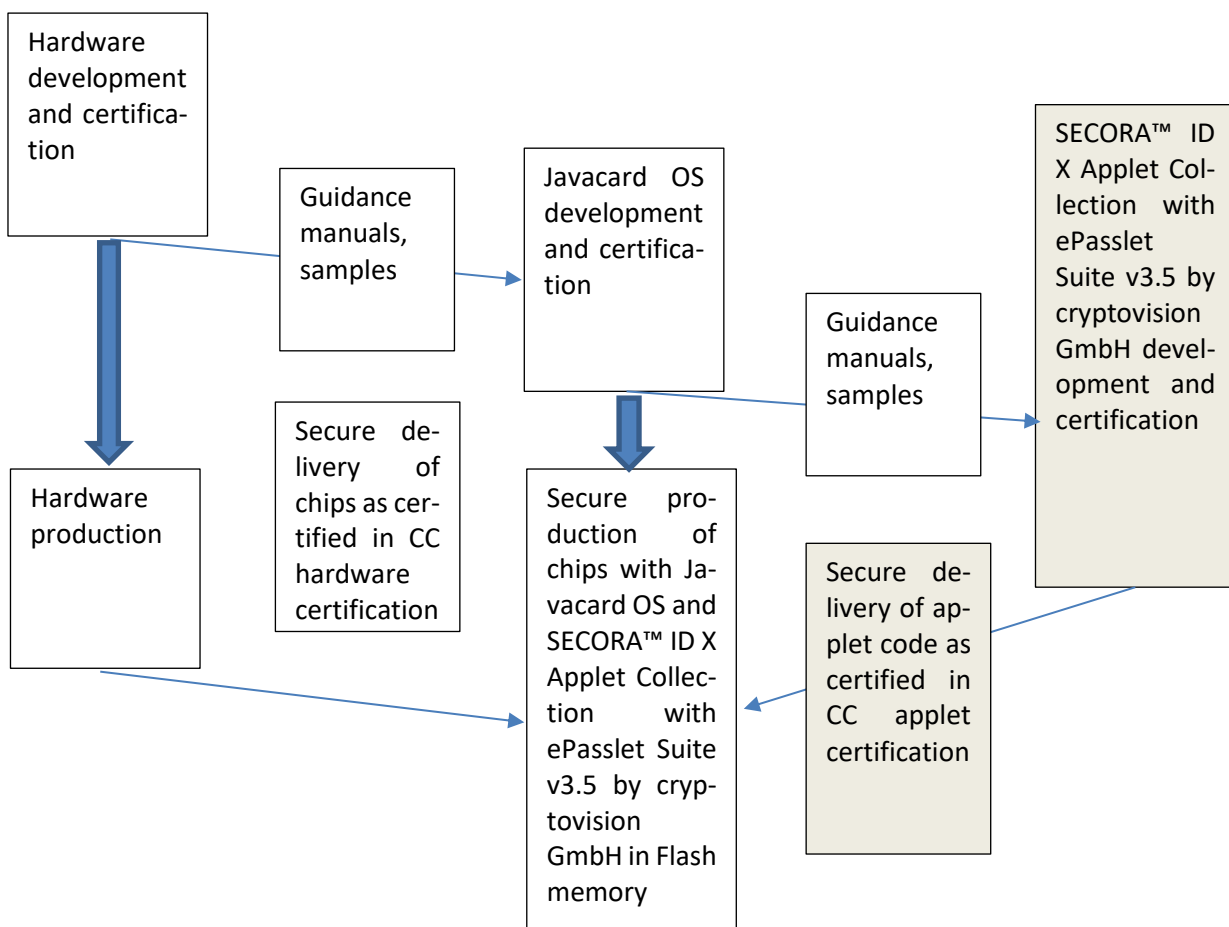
Hardware development and certification

Guidance manuals, samples

Javacard OS development and certification

SECORA™ ID X Applet Collection with ePasslet Suite v3.5 by cryptovision GmbH development and certification

Guidance manuals, samples

Secure delivery of chips as certified in CC hardware certification

Hardware production

Secure production of chips with Javacard OS and SECORA™ ID X Applet Collection with ePasslet Suite v3.5 by cryptovision GmbH in Flash memory

Secure delivery of applet code as certified in CC applet certification